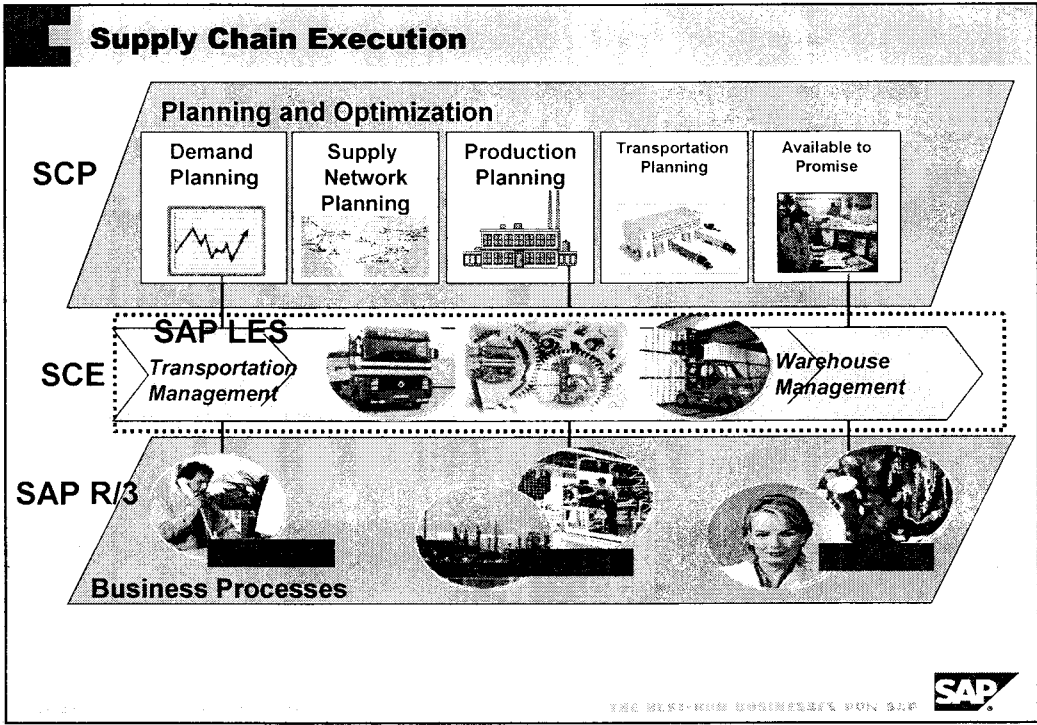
Supply Chain Execution

Planning and Optimization

SCP

Demand Planning

Supply Network Planning

Production Planning

Transportation Planning

Available to Promise

SAP LES

SCE

Transportation Management

Warehouse Management

SAP R/3

Business Processes

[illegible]

SAP